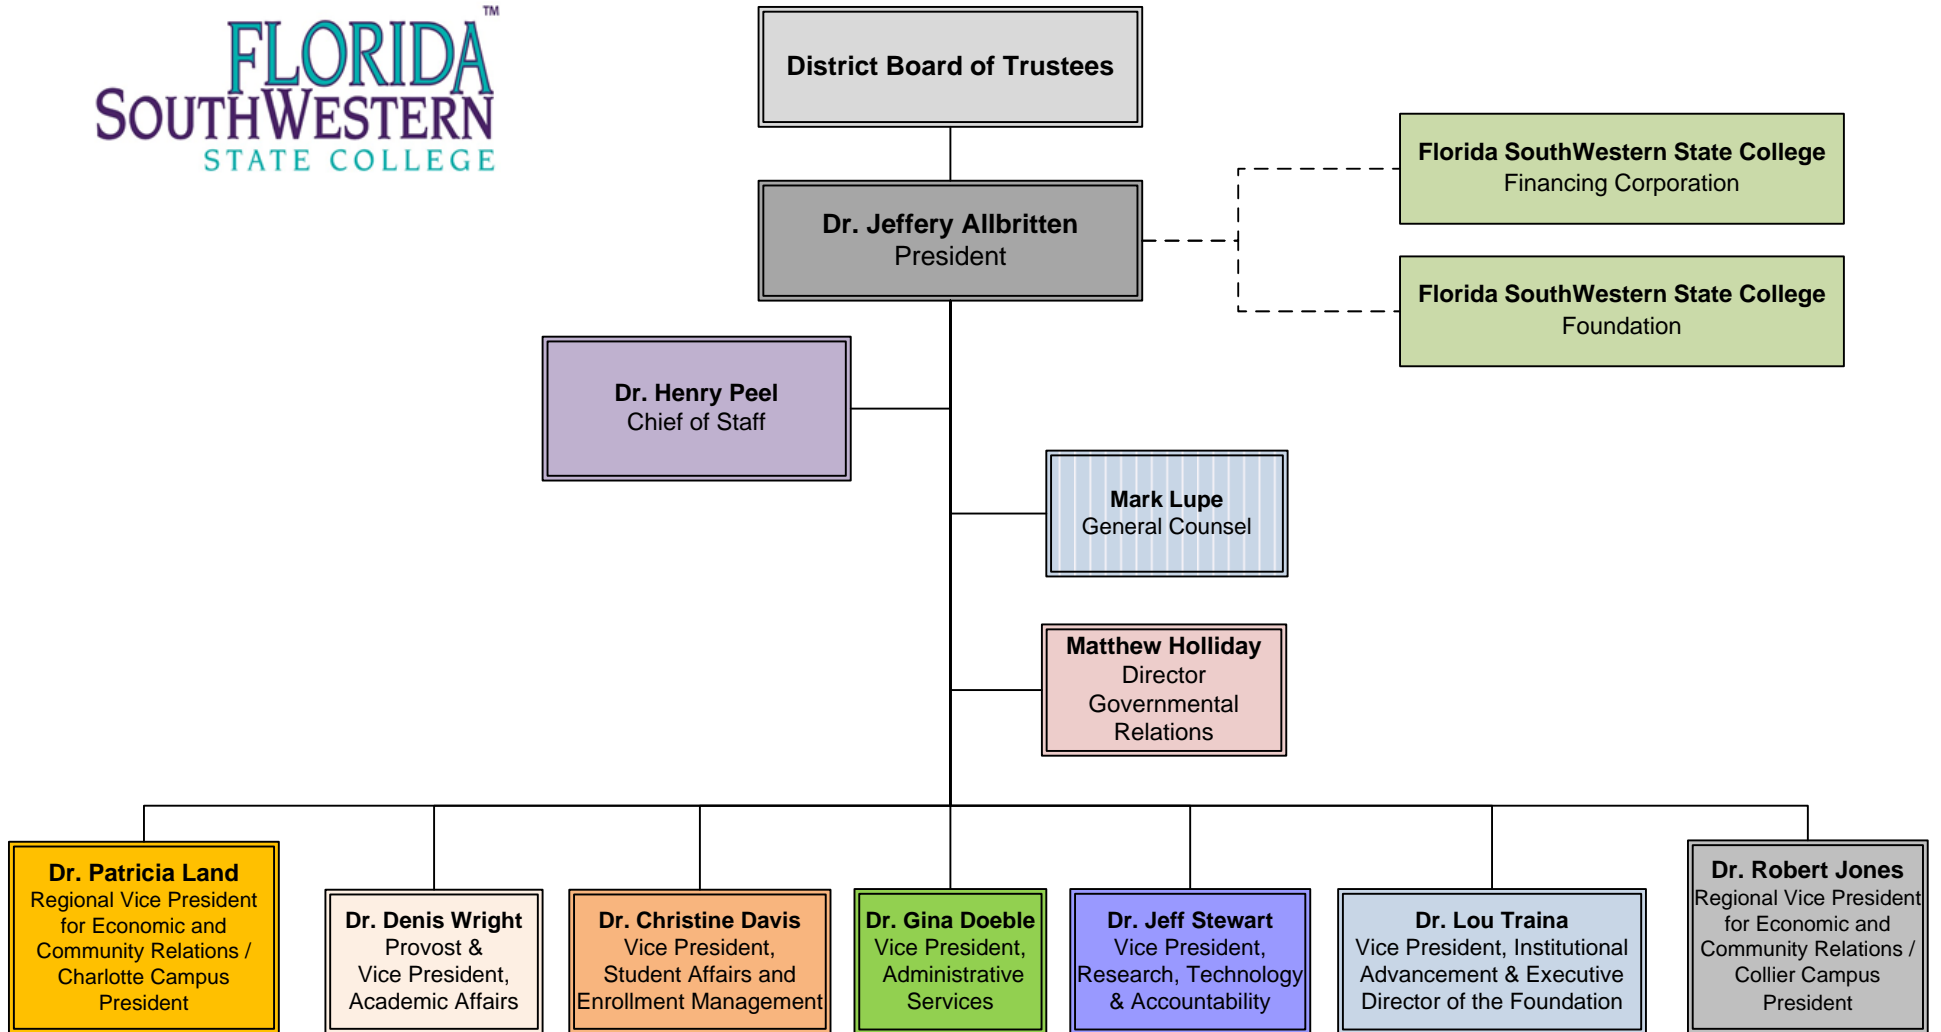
FLORIDA SOUTHWESTERN™ STATE COLLEGE

District Board of Trustees

Dr. Jeffery Allbritten
President

Florida SouthWestern State College
Financing Corporation

Florida SouthWestern State College
Foundation

Dr. Henry Peel
Chief of Staff

Mark Lupe
General Counsel

Matthew Holliday
Director
Governmental
Relations

Dr. Patricia Land
Regional Vice President for Economic and Community Relations / Charlotte Campus President

Dr. Denis Wright
Provost &
Vice President,
Academic Affairs

Dr. Christine Davis
Vice President,
Student Affairs and
Enrollment Management

Dr. Gina Doeble
Vice President,
Administrative
Services

Dr. Jeff Stewart
Vice President,
Research, Technology
& Accountability

Dr. Lou Traina
Vice President, Institutional
Advancement & Executive
Director of the Foundation

Dr. Robert Jones
Regional Vice President for Economic and Community Relations / Collier Campus President